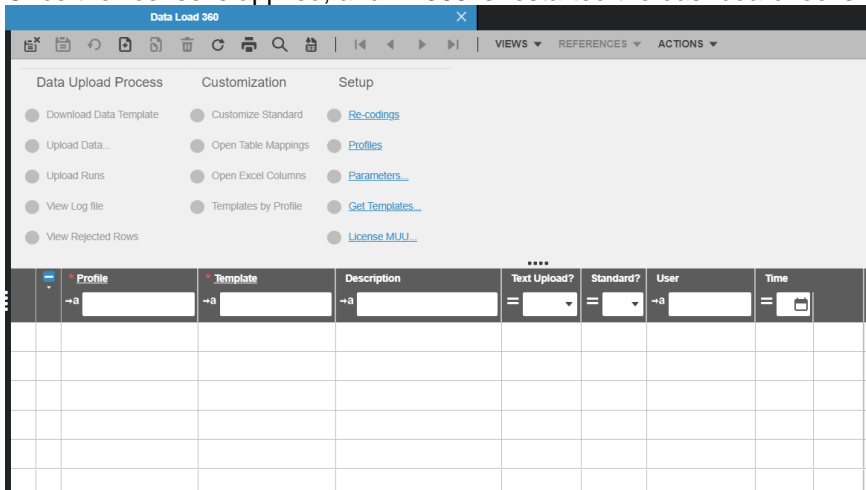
Data Load 360

VIEWS ▼ REFERENCES ▼ ACTIONS ▼

Data Upload Process
Download Data Template
Upload Data...
Upload Runs
View Log file
View Rejected Rows

Customization
Customize Standard
Open Table Mappings
Open Excel Columns
Templates by Profile

Setup
Re-codings
Profiles
Parameters...
Get Templates...
License MUU...

| * Profile | * Template | Description | Text Upload? | Standard? | User | Time |
|---|---|---|---|---|---|---|
| →a | →a | →a | = | = | →a | = |